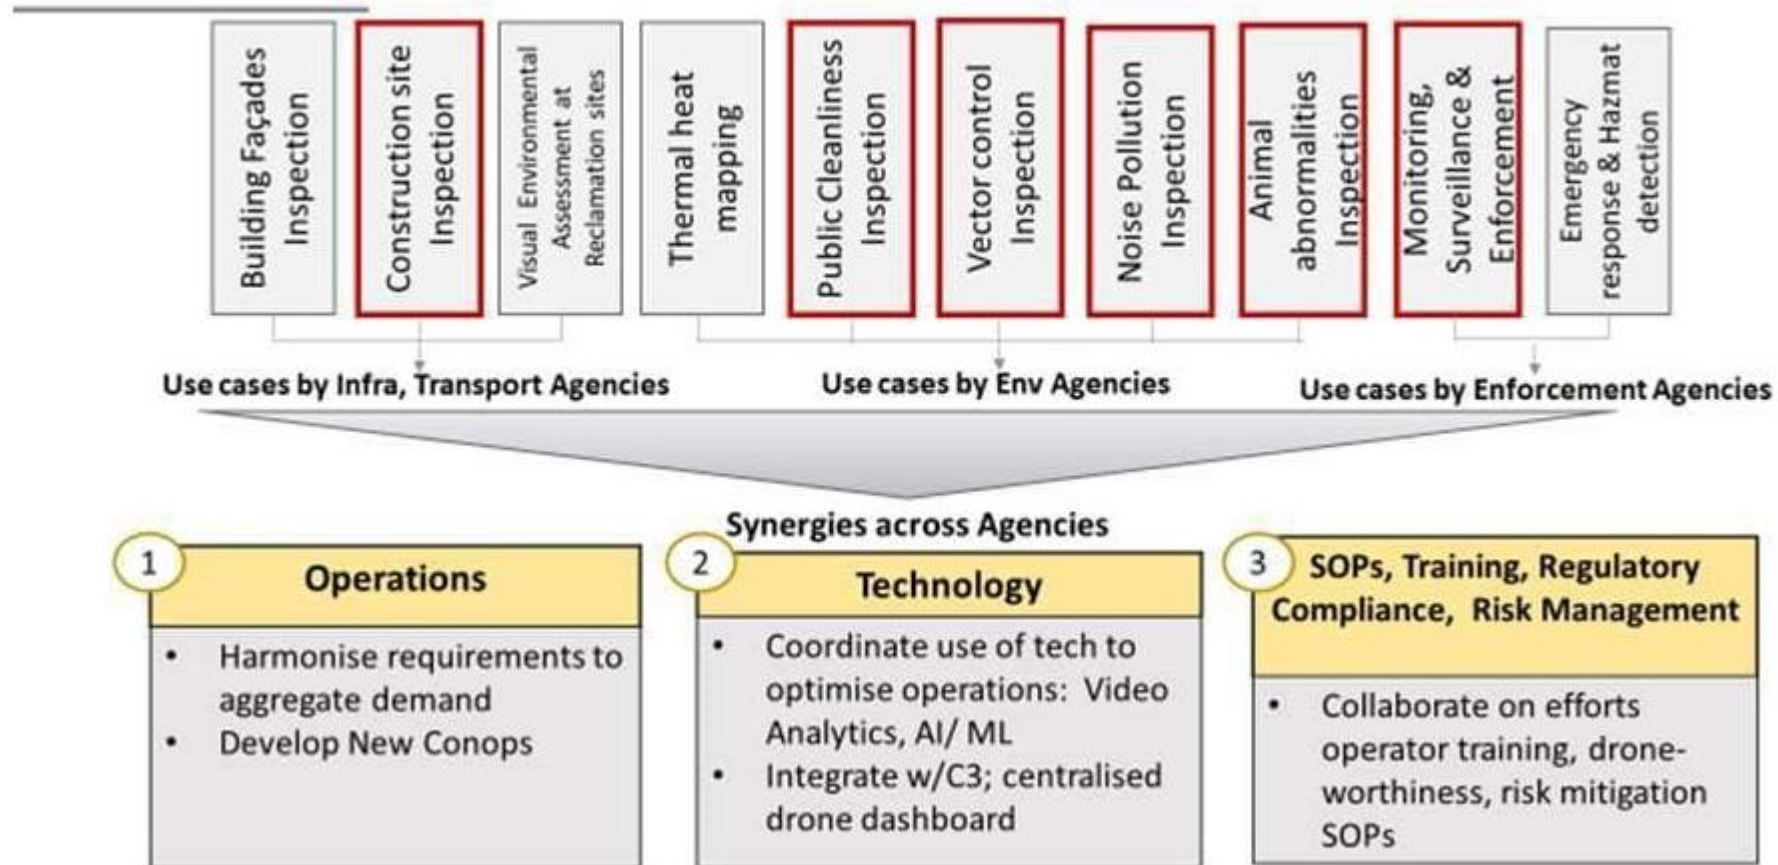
Building Façades Inspection

Construction site Inspection

Visual Environmental Assessment at Reclamation sites

Thermal heat mapping

Public Cleanliness Inspection

Vector control Inspection

Noise Pollution Inspection

Animal abnormalities Inspection

Monitoring, Surveillance & Enforcement

Emergency response & Hazmat detection

Use cases by Infra, Transport Agencies

Use cases by Env Agencies

Use cases by Enforcement Agencies

Synergies across Agencies

1 Operations

- Harmonise requirements to aggregate demand
- Develop New Conops

2 Technology

- Coordinate use of tech to optimise operations: Video Analytics, AI/ ML
- Integrate w/C3; centralised drone dashboard

3 SOPs, Training, Regulatory Compliance, Risk Management

- Collaborate on efforts operator training, drone-worthiness, risk mitigation SOPs